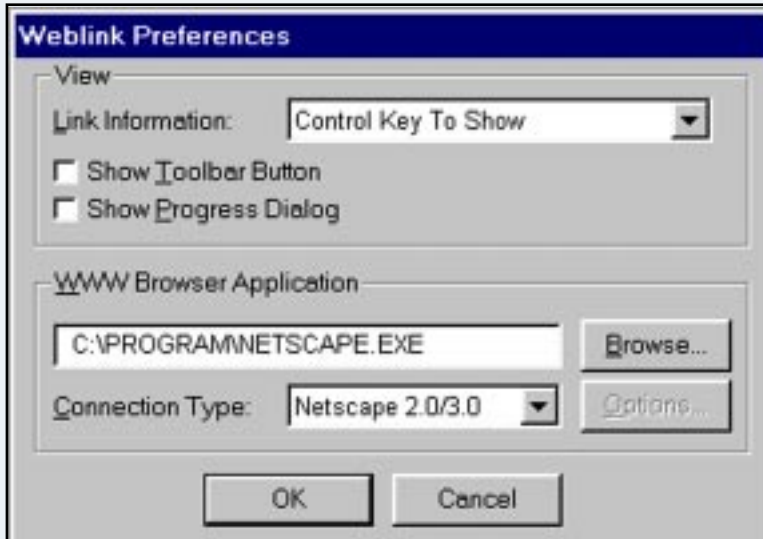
Weblink Preferences

View

Link Information: Control Key To Show

Show Toolbar Button

Show Progress Dialog

WWW Browser Application

C:\PROGRAM\NETSCAPE.EXE

Browse...

Connection Type: Netscape 2.0/3.0

Options...

OK

Cancel